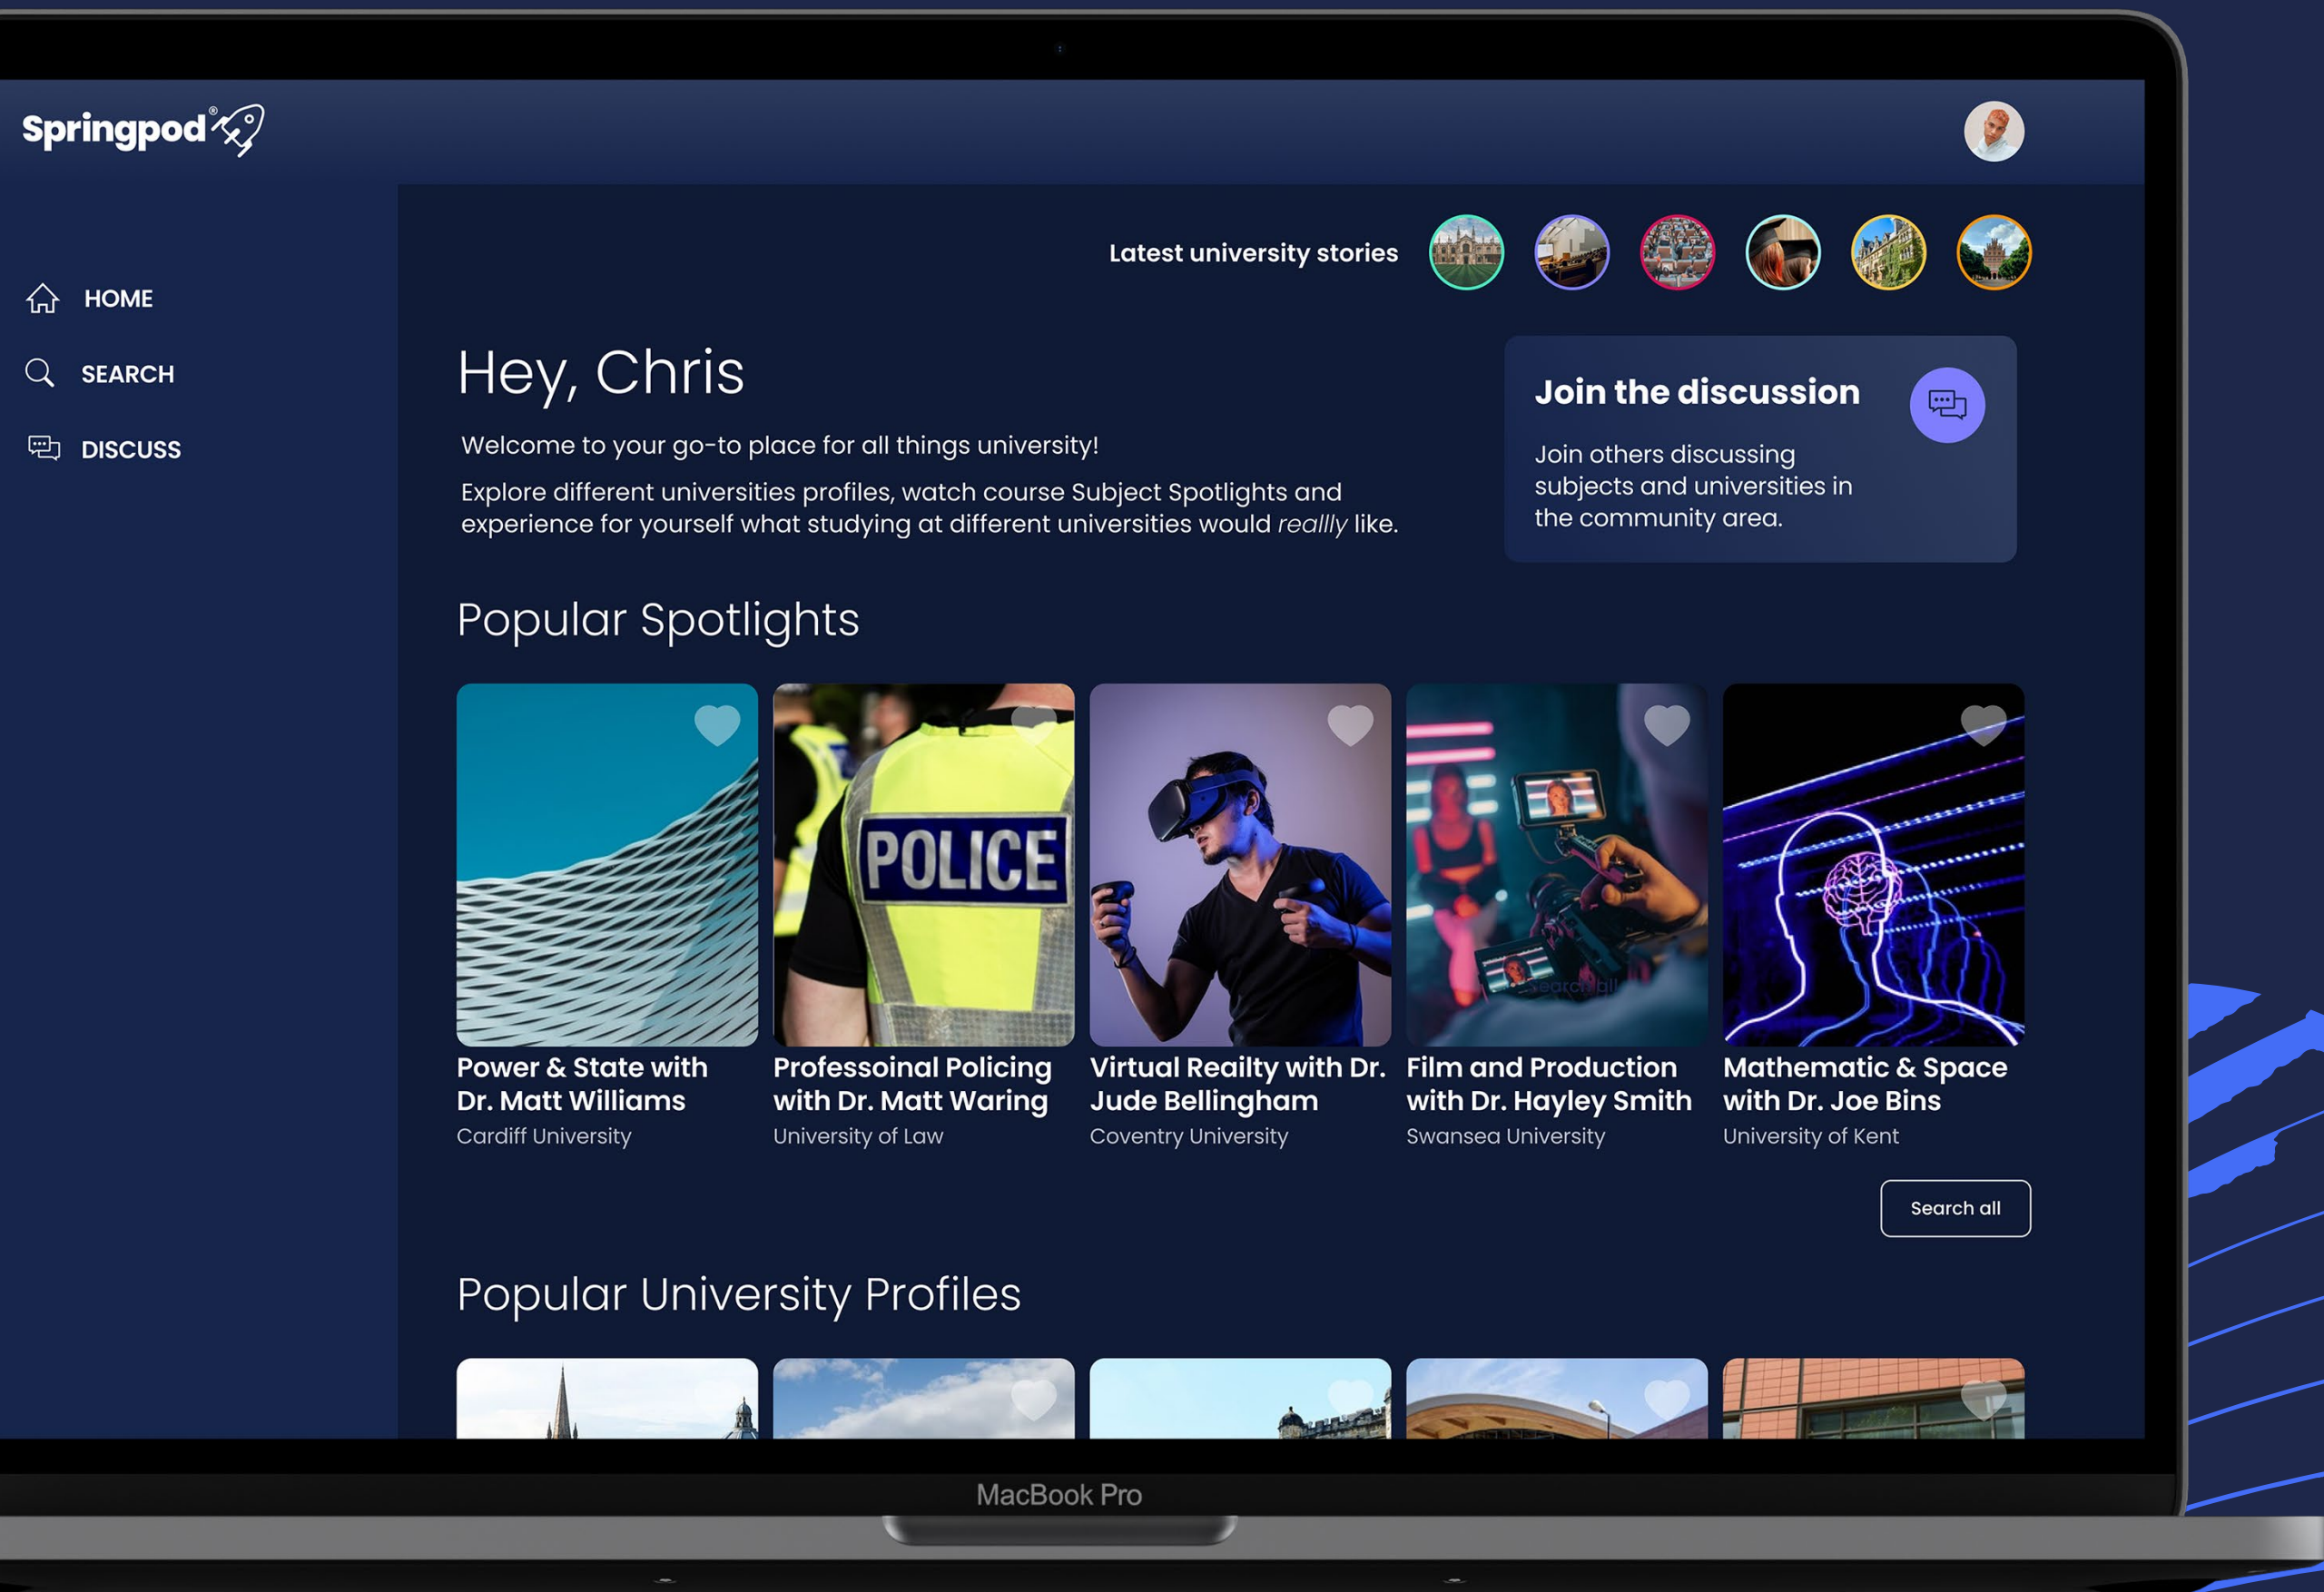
Springpod®

HOME

SEARCH

DISCUSS

Latest university stories

Hey, Chris

Welcome to your go-to place for all things university!

Explore different universities profiles, watch course Subject Spotlights and experience for yourself what studying at different universities would reallly like.

Join the discussion

Join others discussing subjects and universities in the community area.

Popular Spotlights

POLICE

Power & State with Dr. Matt Williams
Cardiff University

Professoinal Policing with Dr. Matt Waring
University of Law

Virtual Reailty with Dr. Jude Bellingham
Coventry University

Film and Production with Dr. Hayley Smith
Swansea University

Mathematic & Space with Dr. Joe Bins
University of Kent

Search all

Popular University Profiles

MacBook Pro